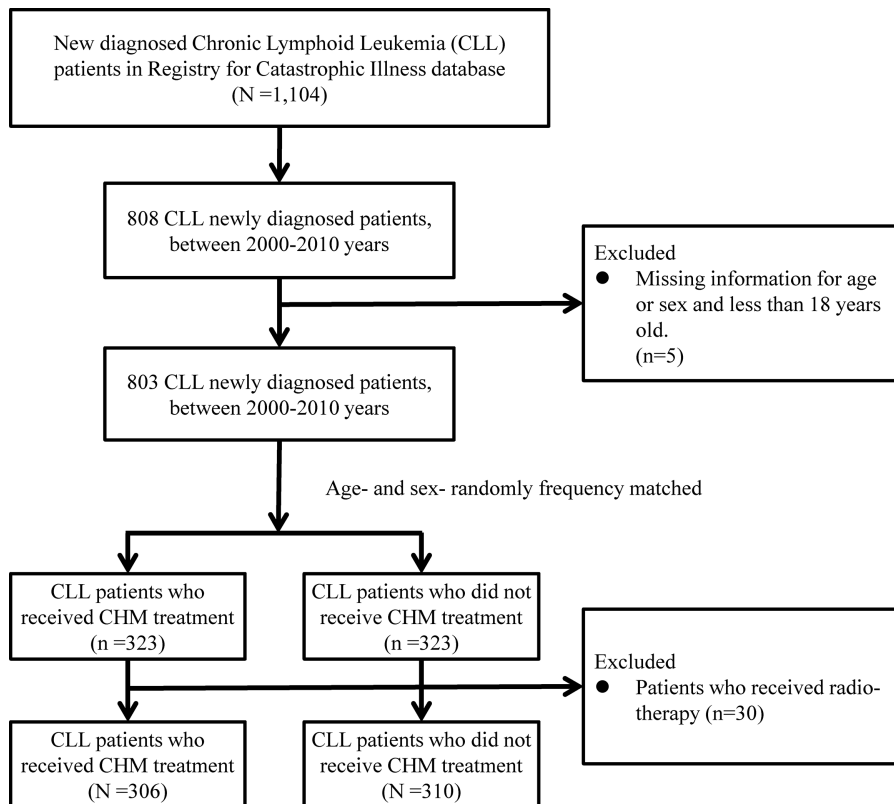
New diagnosed Chronic Lymphoid Leukemia (CLL) patients in Registry for Catastrophic Illness database (N =1,104)

808 CLL newly diagnosed patients, between 2000-2010 years

Excluded
● Missing information for age or sex and less than 18 years old. (n=5)

803 CLL newly diagnosed patients, between 2000-2010 years

Age- and sex- randomly frequency matched

CLL patients who received CHM treatment (n =323)

CLL patients who did not receive CHM treatment (n =323)

Excluded
● Patients who received radiotherapy (n=30)

CLL patients who received CHM treatment (N =306)

CLL patients who did not receive CHM treatment (N =310)